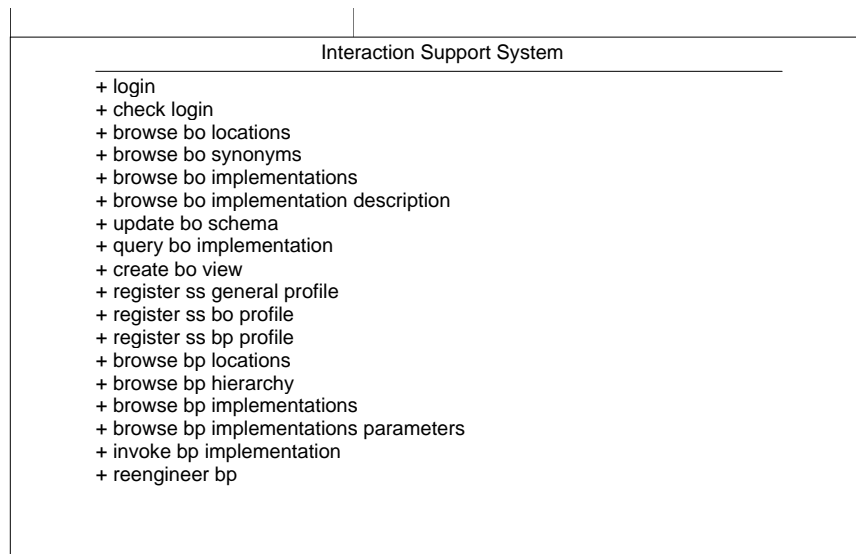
Interaction Support System

+ login
+ check login
+ browse bo locations
+ browse bo synonyms
+ browse bo implementations
+ browse bo implementation description
+ update bo schema
+ query bo implementation
+ create bo view
+ register ss general profile
+ register ss bo profile
+ register ss bp profile
+ browse bp locations
+ browse bp hierarchy
+ browse bp implementations
+ browse bp implementations parameters
+ invoke bp implementation
+ reengineer bp